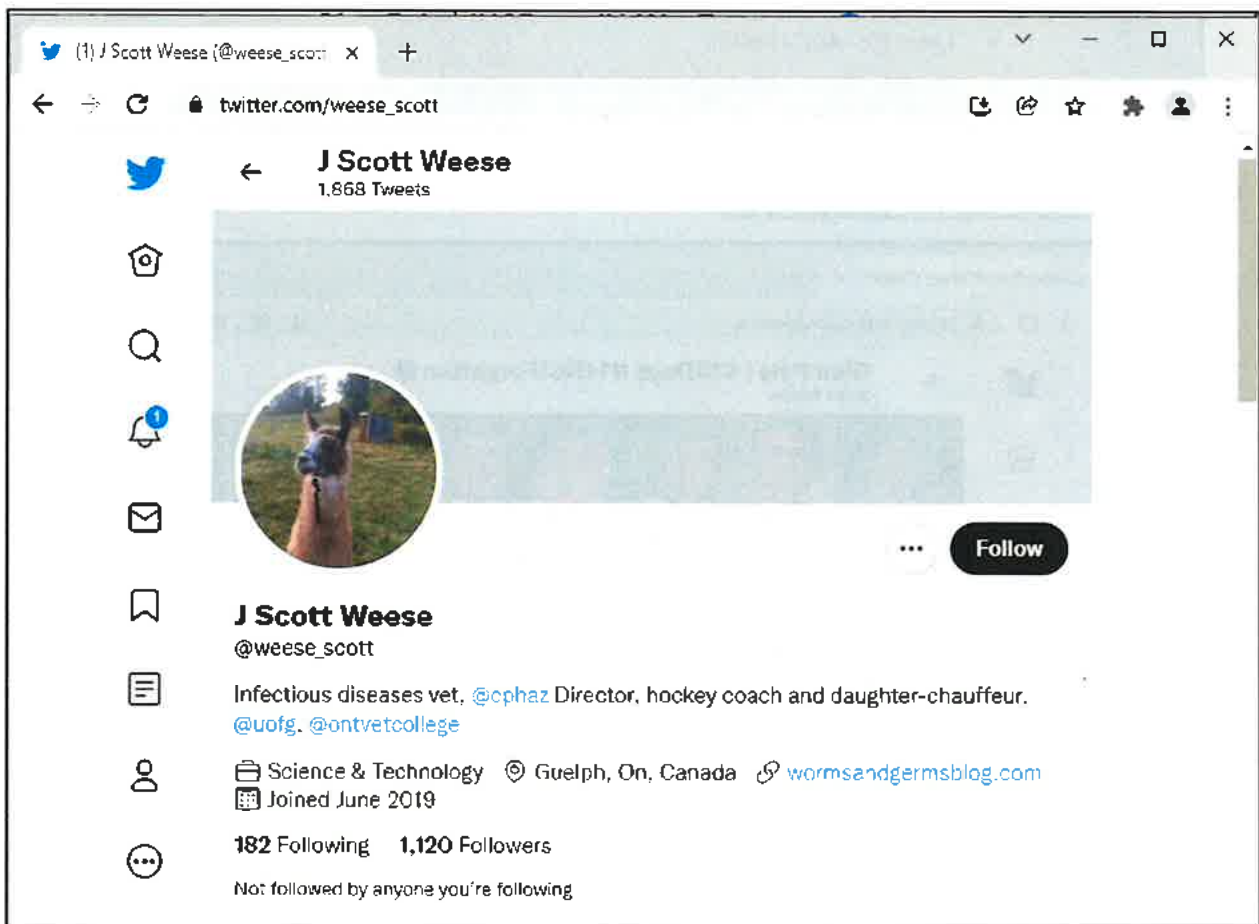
(1) J Scott Weese (@weese_scott ×

+

twitter.com/weese_scott

J Scott Weese
1,868 Tweets

Follow

J Scott Weese
@weese_scott

Infectious diseases vet, @cphaz Director, hockey coach and daughter-chauffeur. @uofg, @ontvetcollege

Science & Technology Guelph, On, Canada wormsandgermsblog.com
Joined June 2019

182 Following 1,120 Followers

Not followed by anyone you're following